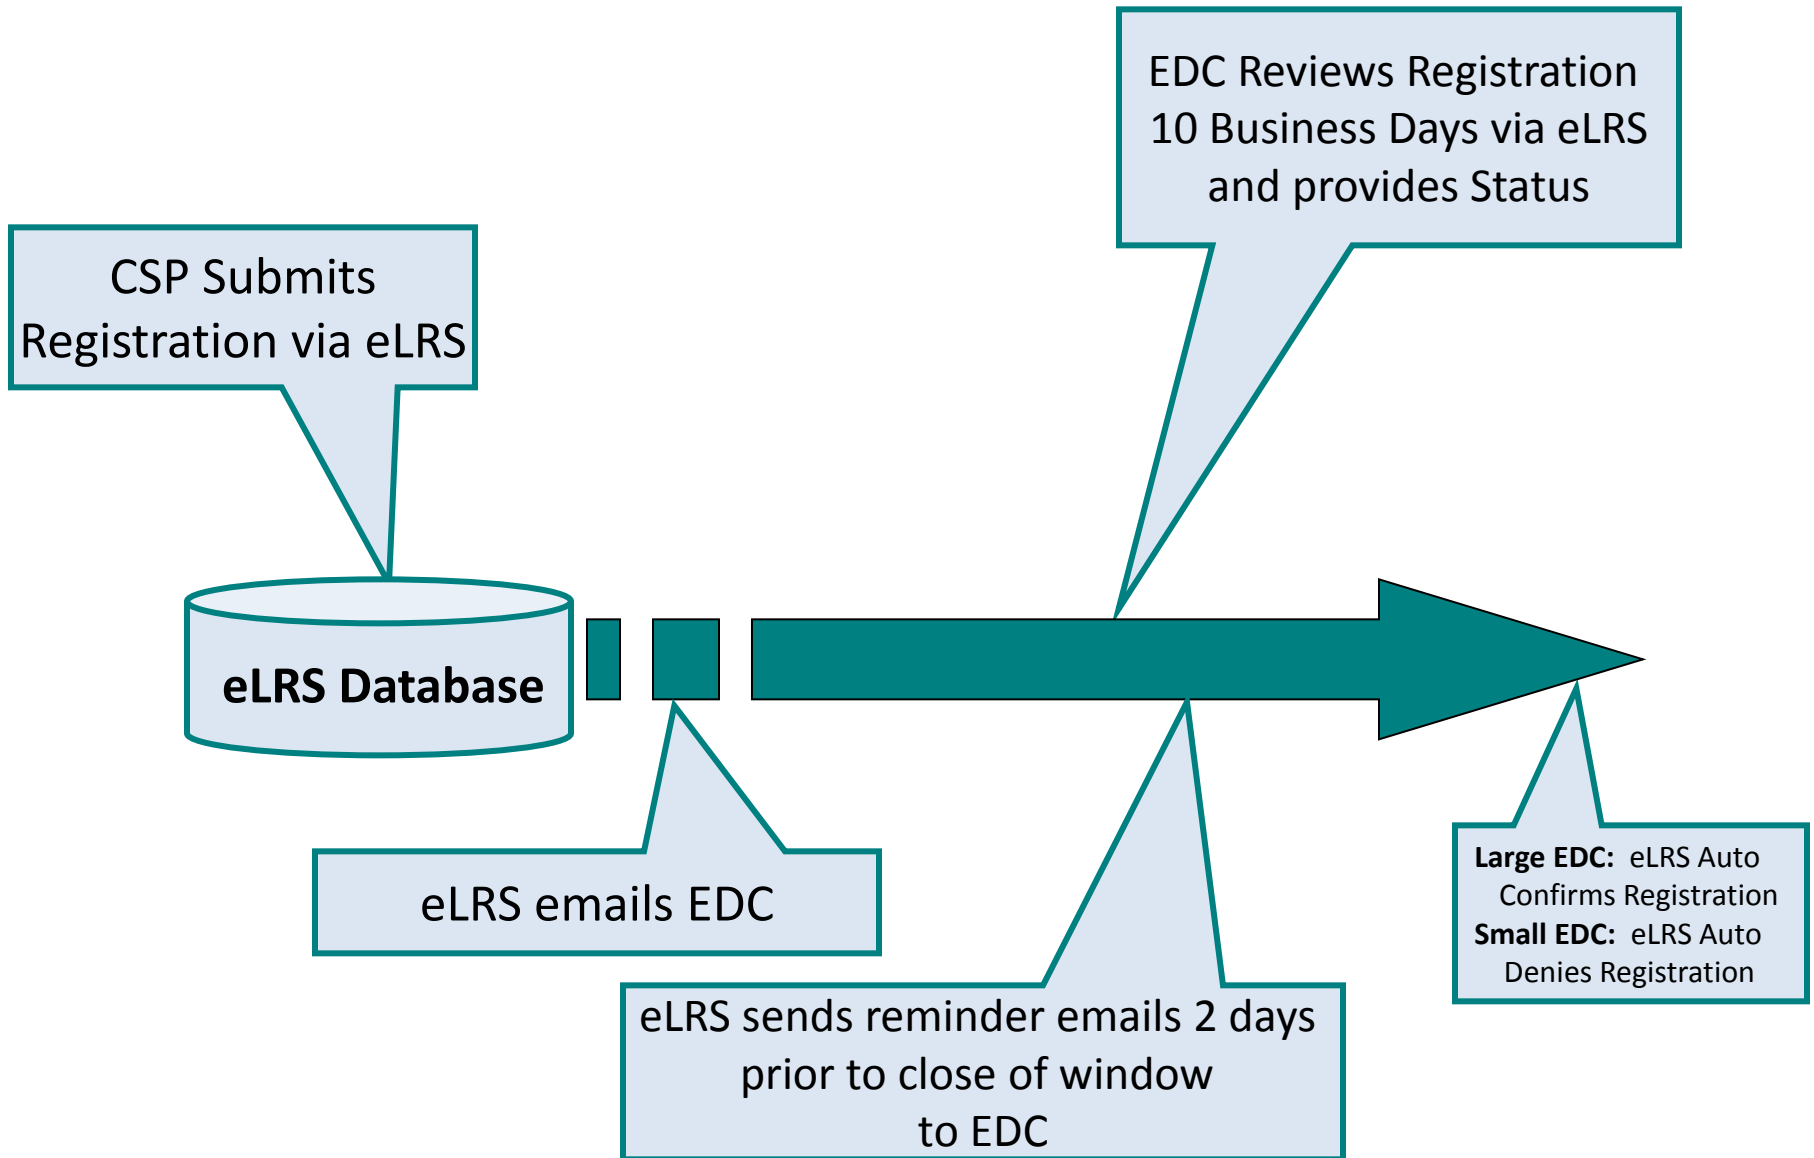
EDC Reviews Registration 10 Business Days via eLRS and provides Status

CSP Submits Registration via eLRS

eLRS Database

eLRS emails EDC

eLRS sends reminder emails 2 days prior to close of window to EDC

**Large EDC:** eLRS Auto Confirms Registration
**Small EDC:** eLRS Auto Denies Registration